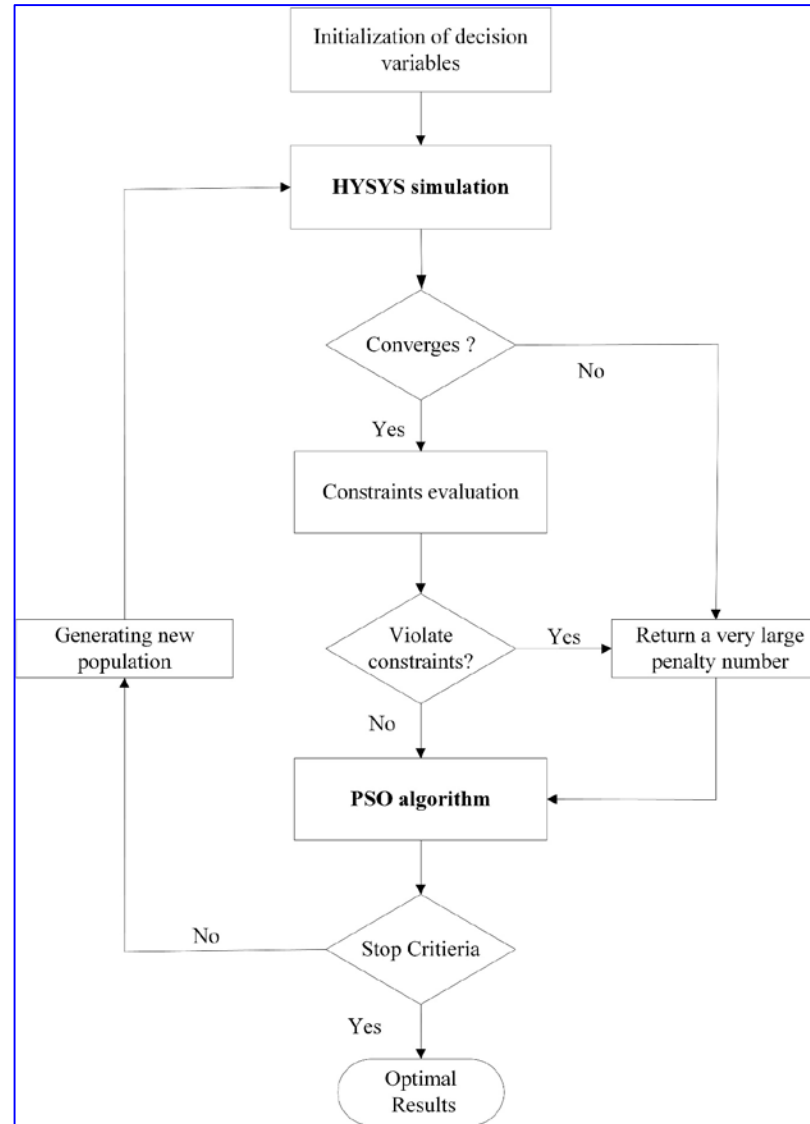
Initialization of decision variables

HYSYS simulation

Converges ?

No

Yes

Constraints evaluation

Generating new population

Violate constraints?

Yes

Return a very large penalty number

No

PSO algorithm

No

Stop Critieria

Yes

Optimal Results